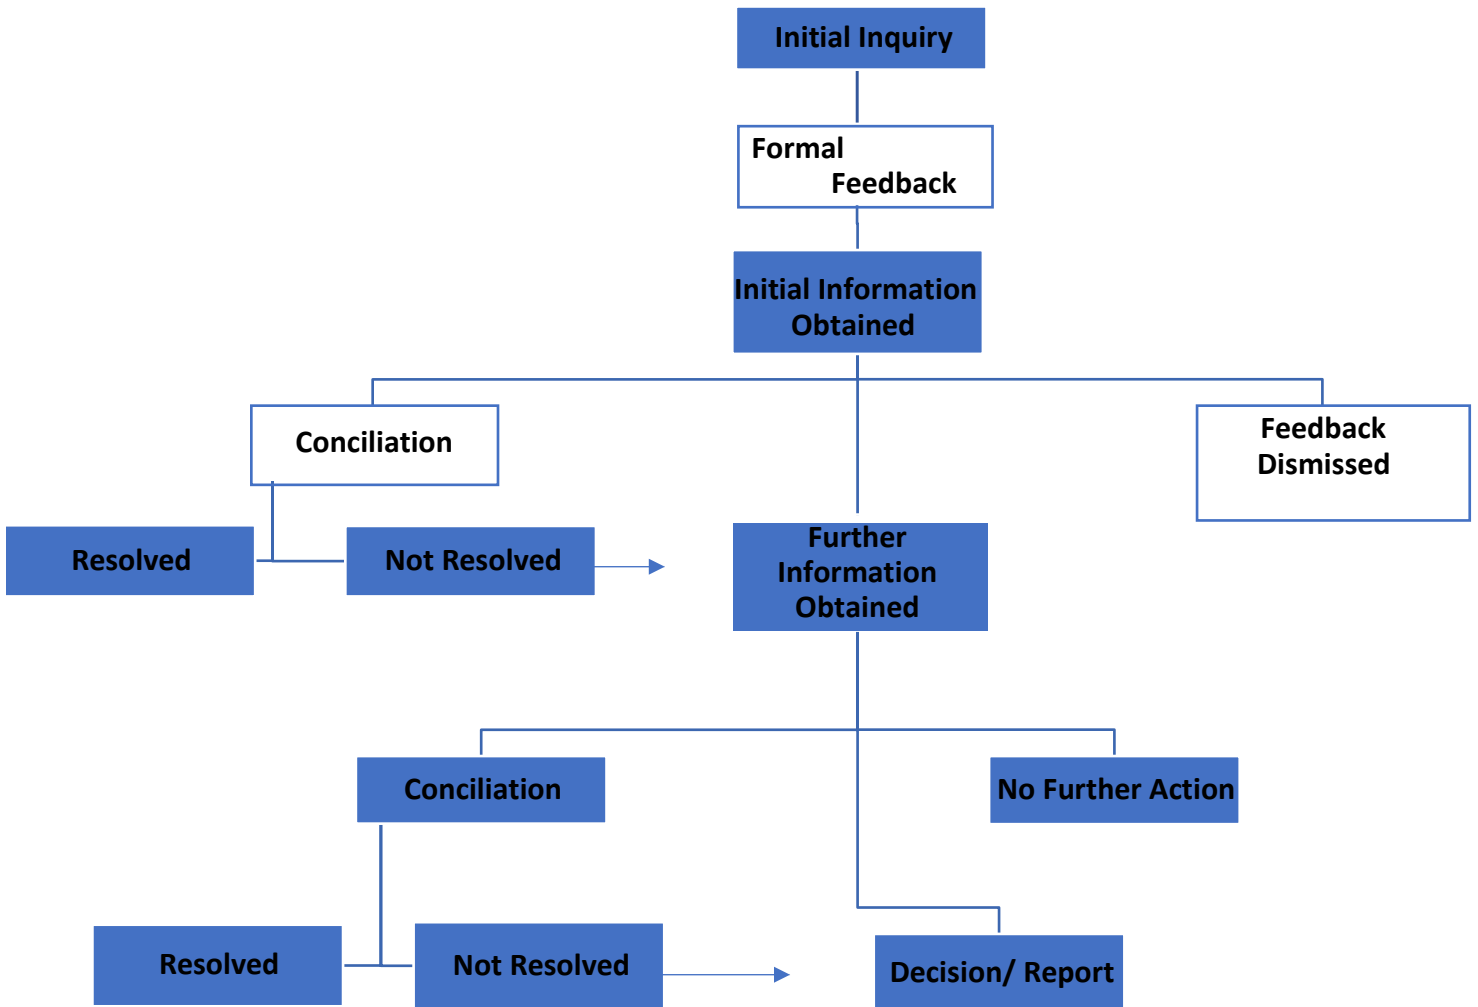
Initial Inquiry

Formal Feedback

Initial Information Obtained

Conciliation

Feedback Dismissed

Resolved

Not Resolved

Further Information Obtained

Conciliation

No Further Action

Resolved

Not Resolved

Decision/ Report